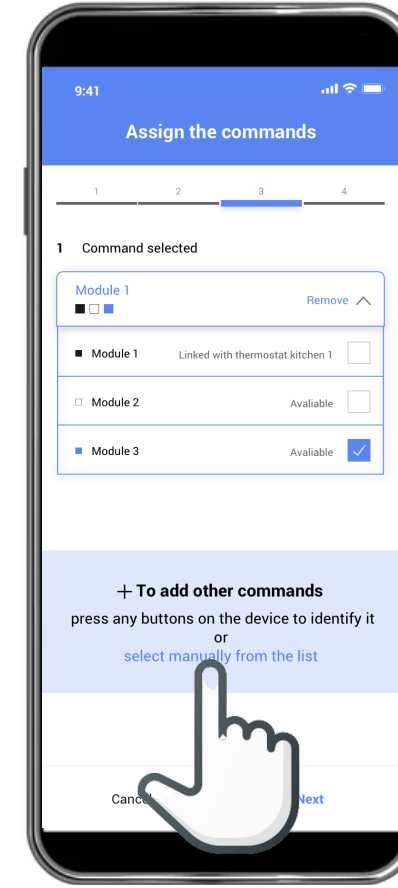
9:41

Assign the commands

1 2 3 4

1 Command selected

Module 1

Remove

Module 1 Linked with thermostat kitchen 1

Module 2 Avaliable

Module 3 Avaliable

+ To add other commands

press any buttons on the device to identify it

or

select manually from the list

Cance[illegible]

Next